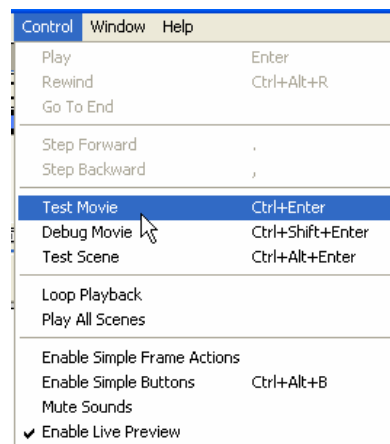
Control Window Help

Play Enter
Rewind Ctrl+Alt+R
Go To End

Step Forward .
Step Backward ,

Test Movie Ctrl+Enter
Debug Movie Ctrl+Shift+Enter
Test Scene Ctrl+Alt+Enter

Loop Playback
Play All Scenes

Enable Simple Frame Actions
Enable Simple Buttons Ctrl+Alt+B
Mute Sounds
✔ Enable Live Preview